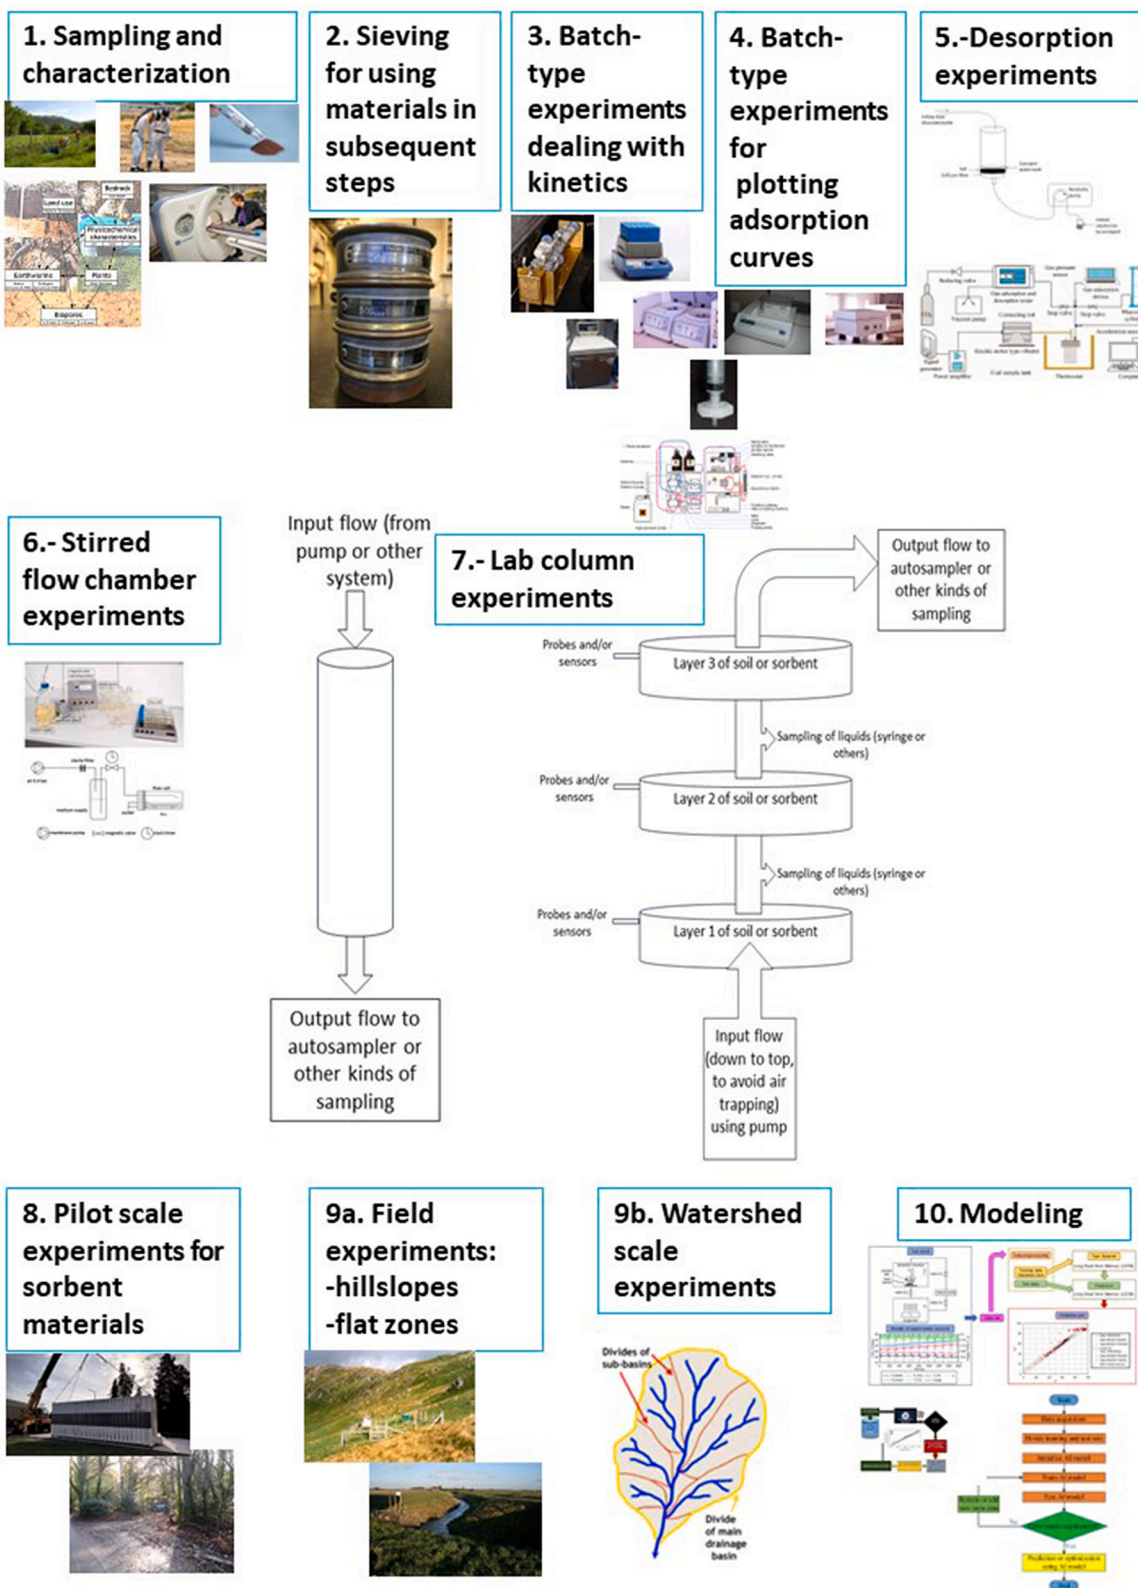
1. Sampling and characterization

2. Sieving for using materials in subsequent steps

3. Batch-type experiments dealing with kinetics

4. Batch-type experiments for plotting adsorption curves

5.-Desorption experiments

6.- Stirred flow chamber experiments

Input flow (from pump or other system)

Output flow to autosampler or other kinds of sampling

7.- Lab column experiments

Output flow to autosampler or other kinds of sampling

Probes and/or sensors

Layer 3 of soil or sorbent

Sampling of liquids (syringe or others)

Probes and/or sensors

Layer 2 of soil or sorbent

Sampling of liquids (syringe or others)

Probes and/or sensors

Layer 1 of soil or sorbent

Input flow (down to top, to avoid air trapping) using pump

8. Pilot scale experiments for sorbent materials

9a. Field experiments: -hillslopes -flat zones

9b. Watershed scale experiments

Divides of sub-basins

Divide of main drainage basin

10. Modeling